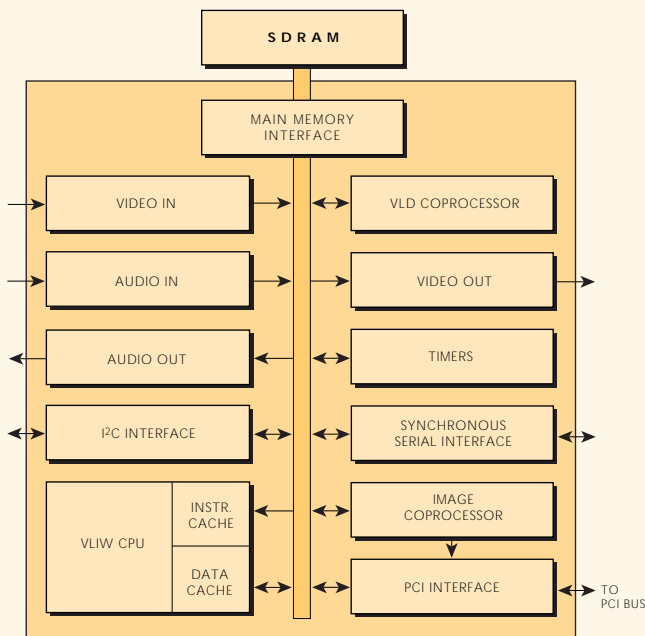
SDRAM

MAIN MEMORY INTERFACE

VIDEO IN

VLD COPROCESSOR

AUDIO IN

VIDEO OUT

AUDIO OUT

TIMERS

I$^2$C INTERFACE

SYNCHRONOUS SERIAL INTERFACE

VLIW CPU

INSTR. CACHE

DATA CACHE

IMAGE COPROCESSOR

PCI INTERFACE

TO PCI BUS